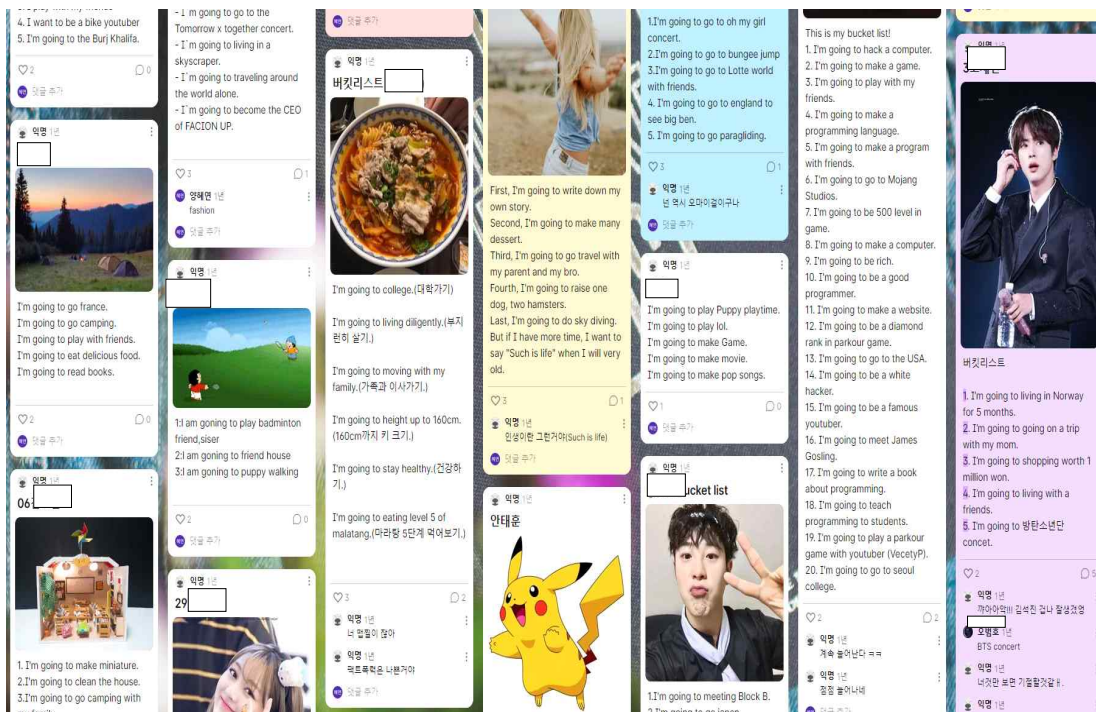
4. I want to be a bike youtuber
5. I'm going to the Burj Khalifa.

♡2 ◯0
댓글 추가

익명 1년

I'm going to go france.
I'm going to go camping.
I'm going to play with friends.
I'm going to eat delicious food.
I'm going to read books.

♡2 ◯0
댓글 추가

익명 1년
06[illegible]

1. I'm going to make miniature.
2. I'm going to clean the house.
3. I'm going to go camping with

- I'm going to go to the Tomorrow x together concert.
- I'm going to living in a skyscraper.
- I'm going to traveling around the world alone.
- I'm going to become the CEO of FACION UP.

♡3 ◯1
양혜연 1년
fashion
댓글 추가

익명 1년

1:I am going to play badminton friend,siser
2:I am going to friend house
3:I am going to puppy walking

♡2 ◯0
댓글 추가

익명 1년
29

댓글 추가

익명 1년
버킷리스트

I'm going to college.(대학가기)

I'm going to living diligently.(부지런히 살기.)

I'm going to moving with my family.(가족과 이사가기.)

I'm going to height up to 160cm.(160cm까지 키 크기.)

I'm going to stay healthy.(건강하기.)

I'm going to eating level 5 of malatang.(마라탕 5단계 먹어보기.)

♡3 ◯2
익명 1년
너 멋쩔이 잖아
익명 1년
팩트폭력은 나쁜거야
댓글 추가

First, I'm going to write down my own story.
Second, I'm going to make many dessert.
Third, I'm going to go travel with my parent and my bro.
Fourth, I'm going to raise one dog, two hamsters.
Last, I'm going to do sky diving.
But if I have more time, I want to say "Such is life" when I will very old.

♡3 ◯1
익명 1년
인생이란 그런거야(Such is life)
댓글 추가

익명 1년
안태훈

1.I'm going to go to oh my girl concert.
2.I'm going to go to bungee jump
3.I'm going to go to Lotte world with friends.
4.I'm going to go to england to see big ben.
5. I'm going to go paragliding.

♡3 ◯1
익명 1년
넌 역시 오마이걸이구나
댓글 추가

익명 1년

I'm going to play Puppy playtime.
I'm going to play lol.
I'm going to make Game.
I'm going to make movie.
I'm going to make pop songs.

♡1 ◯0
댓글 추가

익명 1년
ucket list

1.I'm going to meeting Block B.

This is my bucket list!
1. I'm going to hack a computer.
2. I'm going to make a game.
3. I'm going to play with my friends.
4. I'm going to make a programming language.
5. I'm going to make a program with friends.
6. I'm going to go to Mojang Studios.
7. I'm going to be 500 level in game.
8. I'm going to make a computer.
9. I'm going to be rich.
10. I'm going to be a good programmer.
11. I'm going to make a website.
12. I'm going to be a diamond rank in parkour game.
13. I'm going to go to the USA.
14. I'm going to be a white hacker.
15. I'm going to be a famous youtuber.
16. I'm going to meet James Gosling.
17. I'm going to write a book about programming.
18. I'm going to teach programming to students.
19. I'm going to play a parkour game with youtuber (VecetyP).
20. I'm going to go to seoul college.

♡2 ◯2
익명 1년
계속 늘어난다 ㅋㅋ
익명 1년
점점 늘어나네

익명 1년
3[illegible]

버킷리스트

1. I'm going to living in Norway for 5 months.
2. I'm going to going on a trip with my mom.
3. I'm going to shopping worth 1 million won.
4. I'm going to living with a friends.
5. I'm going to 방탄소년단 concet.

♡2 ◯5
익명 1년
꺄아아악!!! 김석진 겁나 잘생겼엉
오림호 1년
BTS concert
익명 1년
너것만 보면 기절할거같ㅠ.
익명 1년